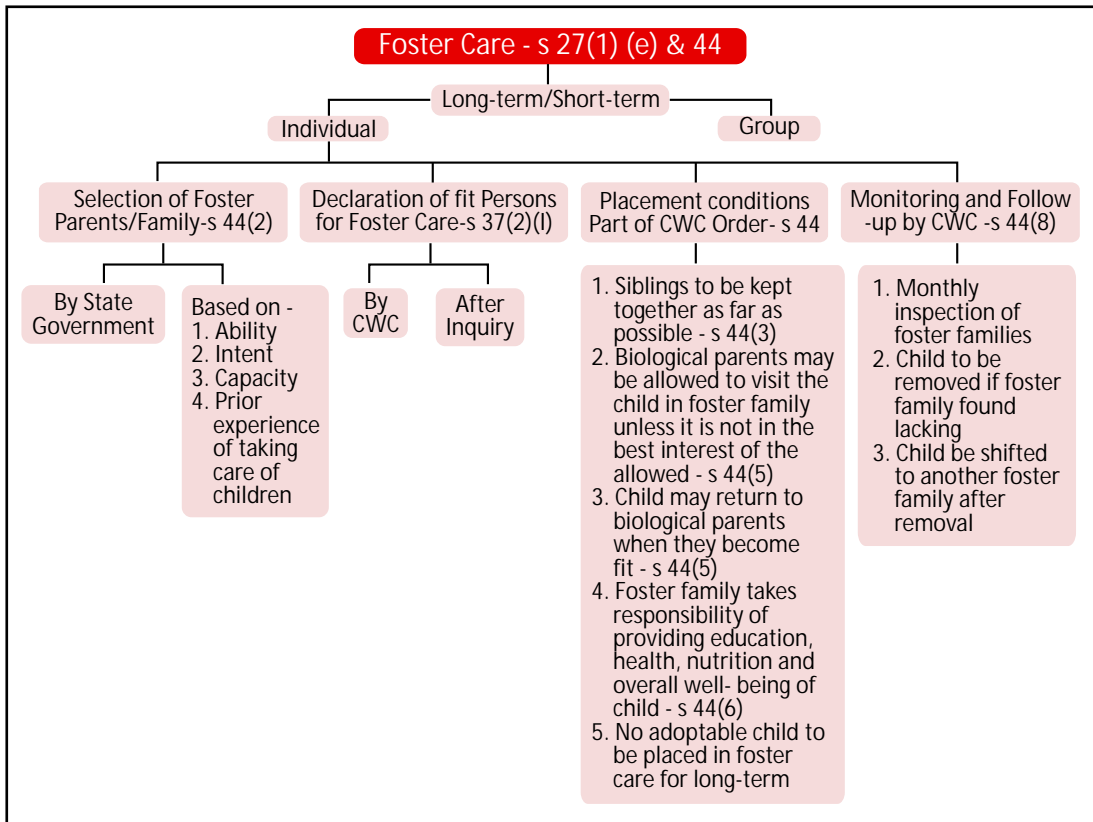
Foster Care - s 27(1) (e) & 44

Long-term/Short-term

Individual

Group

Selection of Foster Parents/Family-s 44(2)

By State Government

Based on -
1. Ability
2. Intent
3. Capacity
4. Prior experience of taking care of children

Declaration of fit Persons for Foster Care-s 37(2)(l)

By CWC

After Inquiry

Placement conditions Part of CWC Order- s 44

1. Siblings to be kept together as far as possible - s 44(3)
2. Biological parents may be allowed to visit the child in foster family unless it is not in the best interest of the allowed - s 44(5)
3. Child may return to biological parents when they become fit - s 44(5)
4. Foster family takes responsibility of providing education, health, nutrition and overall well- being of child - s 44(6)
5. No adoptable child to be placed in foster care for long-term

Monitoring and Follow -up by CWC -s 44(8)

1. Monthly inspection of foster families
2. Child to be removed if foster family found lacking
3. Child be shifted to another foster family after removal